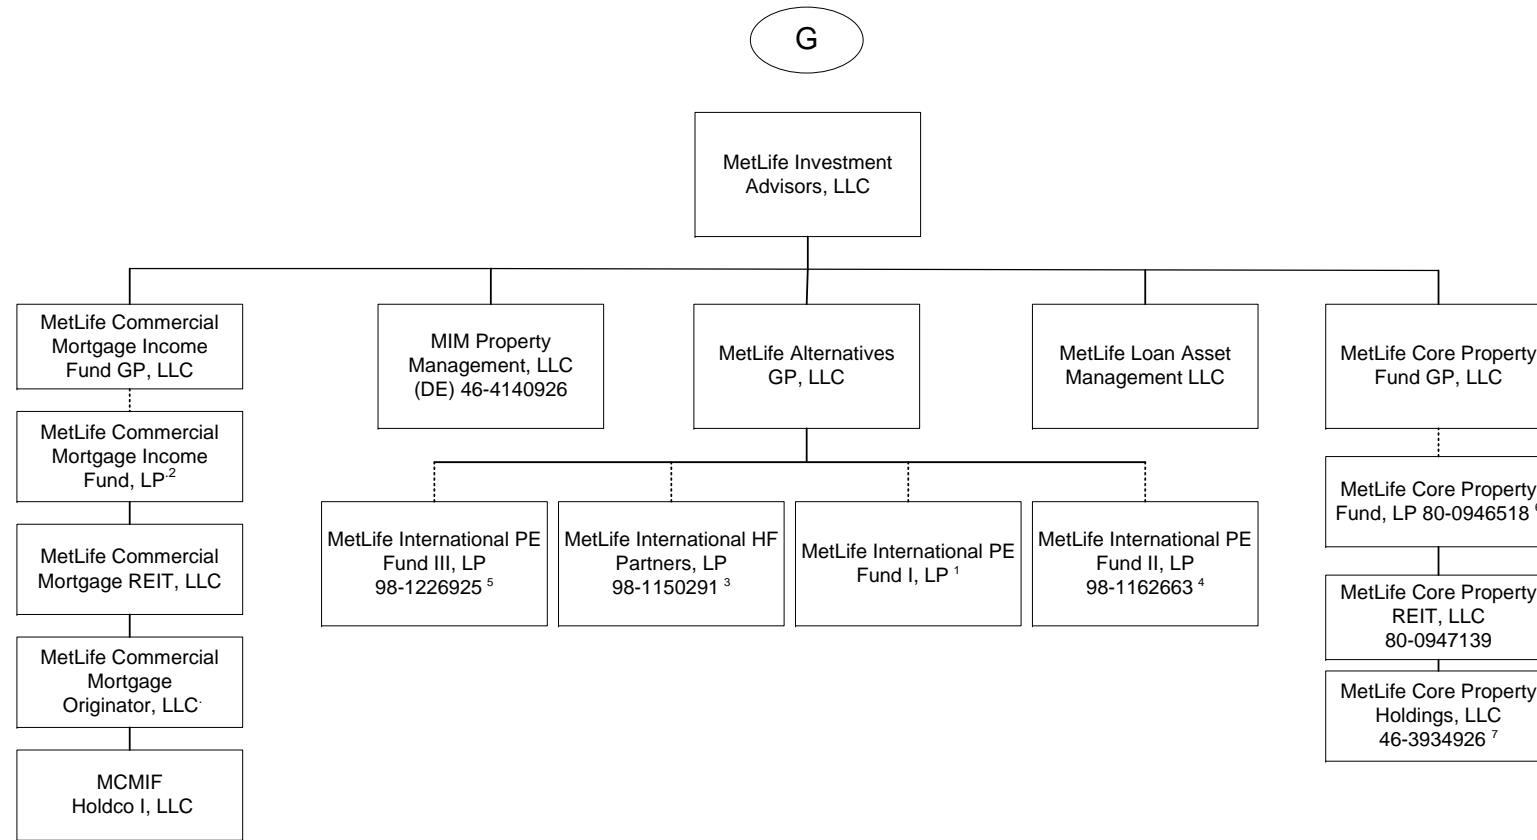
G

MetLife Investment Advisors, LLC

MetLife Commercial Mortgage Income Fund GP, LLC

MetLife Commercial Mortgage Income Fund, LP $^{2}$

MetLife Commercial Mortgage REIT, LLC

MetLife Commercial Mortgage Originator, LLC

MCMIF Holdco I, LLC

MIM Property Management, LLC (DE) 46-4140926

MetLife Alternatives GP, LLC

MetLife International PE Fund III, LP 98-1226925 $^{5}$

MetLife International HF Partners, LP 98-1150291 $^{3}$

MetLife International PE Fund I, LP $^{1}$

MetLife International PE Fund II, LP 98-1162663 $^{4}$

MetLife Loan Asset Management LLC

MetLife Core Property Fund GP, LLC

MetLife Core Property Fund, LP 80-0946518 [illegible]

MetLife Core Property REIT, LLC 80-0947139

MetLife Core Property Holdings, LLC 46-3934926 $^{7}$